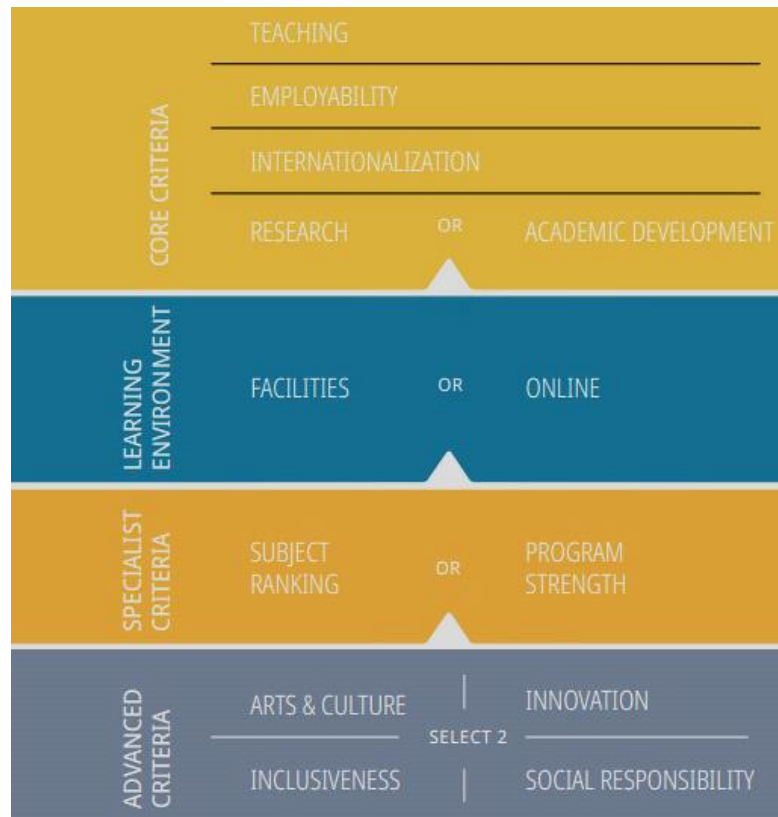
CORE CRITERIA

TEACHING

EMPLOYABILITY

INTERNATIONALIZATION

RESEARCH OR ACADEMIC DEVELOPMENT

LEARNING ENVIRONMENT

FACILITIES OR ONLINE

SPECIALIST CRITERIA

SUBJECT RANKING OR PROGRAM STRENGTH

ADVANCED CRITERIA

ARTS & CULTURE

INNOVATION

SELECT 2

INCLUSIVENESS

SOCIAL RESPONSIBILITY